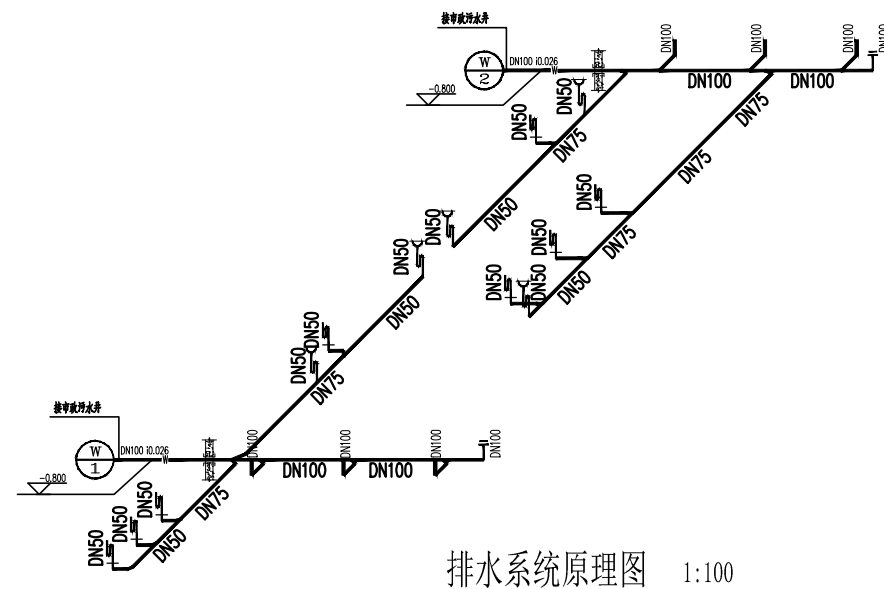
接市政污水井
W
2
DN100 i0.026
-0.800
DN100
DN100
DN100
DN100
DN100
DN100
DN50
DN50
DN75
DN75
DN75
DN50
DN50
DN50
DN50
DN75
DN50
DN50
DN50
DN50
DN50
DN50
DN50
DN75
接市政污水井
W
1
DN100 i0.026
-0.800
DN100
DN100
DN100
DN100
DN100
DN100
DN75
DN50
DN50
DN50
DN50
排水系统原理图 1:100